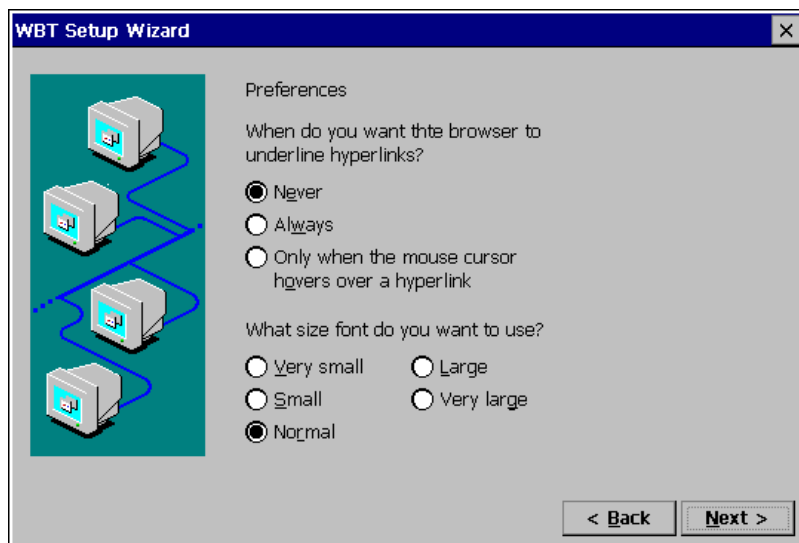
WBT Setup Wizard

×

Preferences

When do you want thte browser to underline hyperlinks?

Never

Always

Only when the mouse cursor hovers over a hyperlink

What size font do you want to use?

Very small

Large

Small

Very large

Normal

< Back

Next >